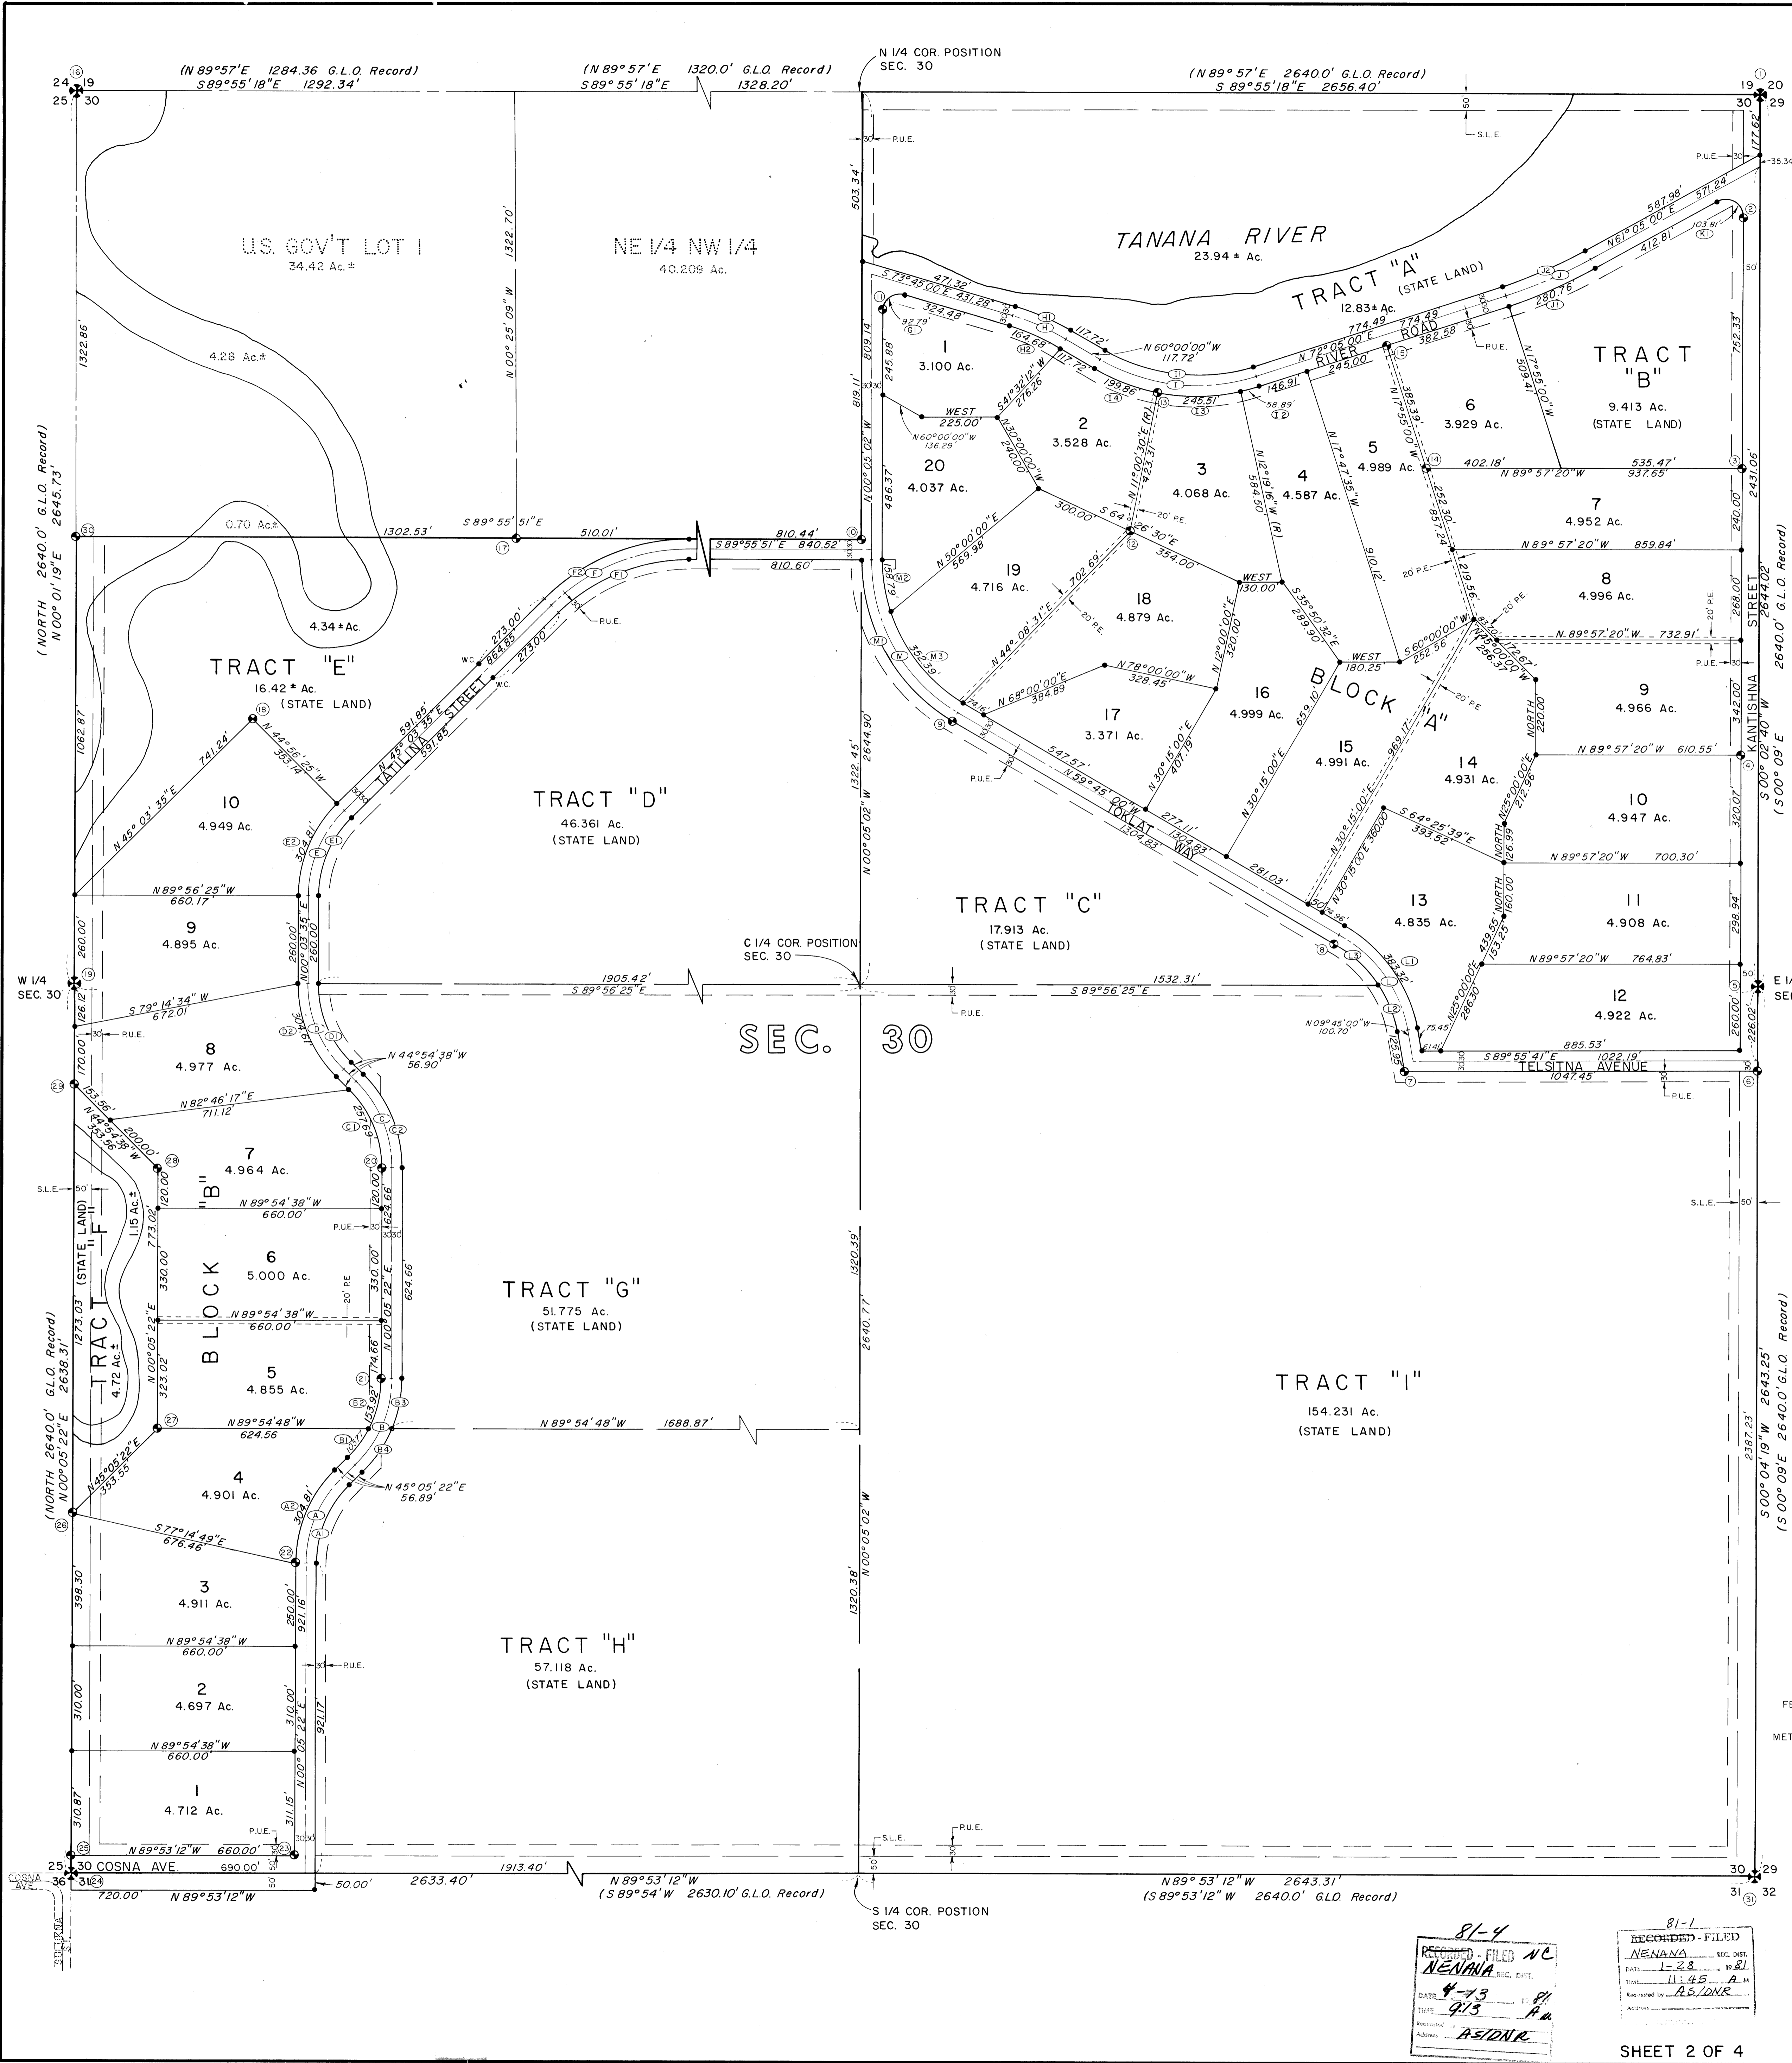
(N 89°57'E 1284.36 G.L.O. Record)
S 89°55'18"E 1292.34'

(N 89°57'E 1320.0' G.L.O. Record)
S 89°55'18"E 1328.20'

N 1/4 COR. POSITION
SEC. 30

(N 89°57'E 2640.0' G.L.O. Record)
S 89°55'18"E 2656.40'

24 19
25 30

19 20
30 29

U.S. GOV'T LOT 1
34.42 Ac.±

NE 1/4 NW 1/4
40.209 Ac.

TANANA RIVER
23.94 ± Ac.

TRACT "A" (STATE LAND)
12.83± Ac.

TRACT "B"
9.413 Ac.
(STATE LAND)

4.28 Ac.±

0.70 Ac.±

4.34 ± Ac.

TRACT "E"
16.42 ± Ac.
(STATE LAND)

10
4.949 Ac.

9
4.895 Ac.

8
4.977 Ac.

7
4.964 Ac.

6
5.000 Ac.

5
4.855 Ac.

4
4.901 Ac.

3
4.911 Ac.

2
4.697 Ac.

1
4.712 Ac.

BLOCK "B"

TRACT "F" (STATE LAND)
4.72 Ac.±
1.15 Ac.±

TRACT "D"
46.361 Ac.
(STATE LAND)

TRACT "G"
51.775 Ac.
(STATE LAND)

TRACT "H"
57.118 Ac.
(STATE LAND)

TRACT "C"
17.913 Ac.
(STATE LAND)

TRACT "I"
154.231 Ac.
(STATE LAND)

SEC. 30

W 1/4
SEC. 30

C 1/4 COR. POSITION
SEC. 30

E 1/4
SEC

1
3.100 Ac.

2
3.528 Ac.

3
4.068 Ac.

4
4.587 Ac.

5
4.989 Ac.

6
3.929 Ac.

7
4.952 Ac.

8
4.996 Ac.

9
4.966 Ac.

10
4.947 Ac.

11
4.908 Ac.

12
4.922 Ac.

13
4.835 Ac.

14
4.931 Ac.

15
4.991 Ac.

16
4.999 Ac.

17
3.371 Ac.

18
4.879 Ac.

19
4.716 Ac.

20
4.037 Ac.

BLOCK "A"

RIVER ROAD
TATLINA STREET
TOKLAT WAY
KANTISHNA STREET
TELSITNA AVENUE
COSNA AVE.

P.U.E.
S.L.E.
W.C.
20' P.E.

1905.42'
S 89°56'25"E
1532.31'
S 89°56'25"E

N 89°54'48"W 1688.87'

25 30 COSNA AVE. 690.00'
36 31
720.00' N 89°53'12"W
50.00'
2633.40'
1913.40'
N 89°53'12"W
(S 89°54'W 2630.10' G.L.O. Record)
N 89°53'12"W 2643.31'
(S 89°53'12"W 2640.0' GLO. Record)
30 29
31 32

S 1/4 COR. POSTION
SEC. 30

(NORTH 2640.0' G.L.O. Record)
N 00°01'19"E 2645.73'

(NORTH 2640.0' G.L.O. Record)
N 00°05'22"E 2638.31'

2644.02'
(S 00°09'E 2640.0' G.L.O. Record)
S 00°02'40"W

S 00°04'19"W 2643.25'
(S 00°09'E 2640.0' G.L.O. Record)

N 00°05'02"W 2644.90'
N 00°05'02"W 2640.77'

81-4
RECORDED - FILED NC
NENANA REC. DIST.
DATE 4-13 19 81
TIME 9:13 A.M.
Requested by
Address ASIDNR

81-1
RECORDED - FILED
NENANA REC. DIST.
DATE 1-28 19 81
TIME 11:45 A M
Requested by ASIDNR
Address

SHEET 2 OF 4